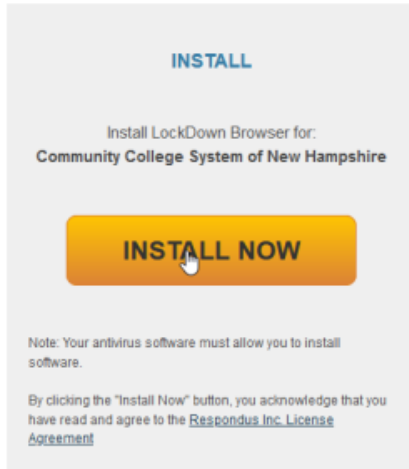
INSTALL

Install LockDown Browser for:
Community College System of New Hampshire

INSTALL NOW

Note: Your antivirus software must allow you to install software.

By clicking the "Install Now" button, you acknowledge that you have read and agree to the Respondus Inc. License Agreement